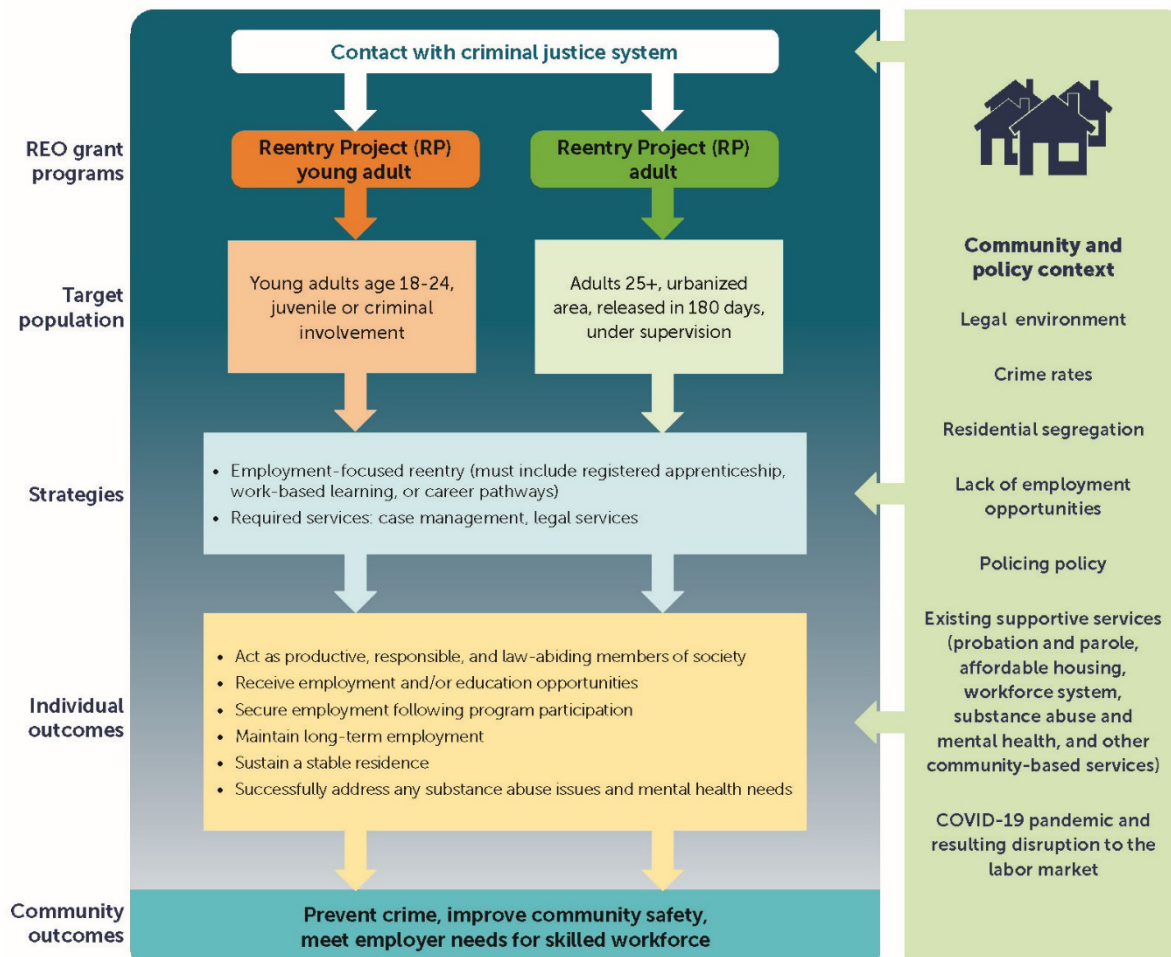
Contact with criminal justice system

REO grant programs

Reentry Project (RP) young adult

Reentry Project (RP) adult

Target population

Young adults age 18-24, juvenile or criminal involvement

Adults 25+, urbanized area, released in 180 days, under supervision

Strategies

• Employment-focused reentry (must include registered apprenticeship, work-based learning, or career pathways)
• Required services: case management, legal services

Individual outcomes

• Act as productive, responsible, and law-abiding members of society
• Receive employment and/or education opportunities
• Secure employment following program participation
• Maintain long-term employment
• Sustain a stable residence
• Successfully address any substance abuse issues and mental health needs

Community outcomes

Prevent crime, improve community safety, meet employer needs for skilled workforce

Community and policy context

Legal environment

Crime rates

Residential segregation

Lack of employment opportunities

Policing policy

Existing supportive services (probation and parole, affordable housing, workforce system, substance abuse and mental health, and other community-based services)

COVID-19 pandemic and resulting disruption to the labor market